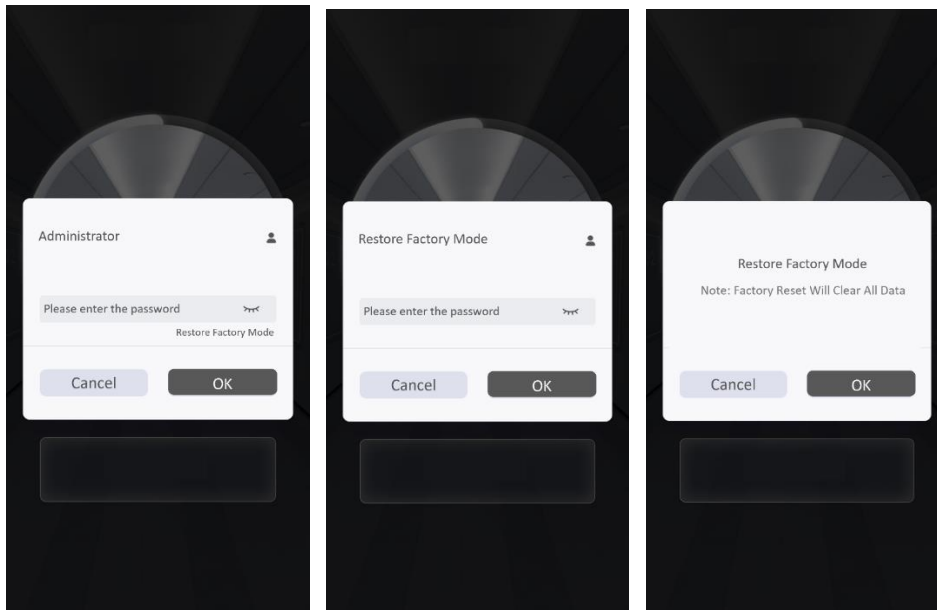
Administrator

Please enter the password

Restore Factory Mode

Cancel

OK

Restore Factory Mode

Please enter the password

Cancel

OK

Restore Factory Mode

Note: Factory Reset Will Clear All Data

Cancel

OK